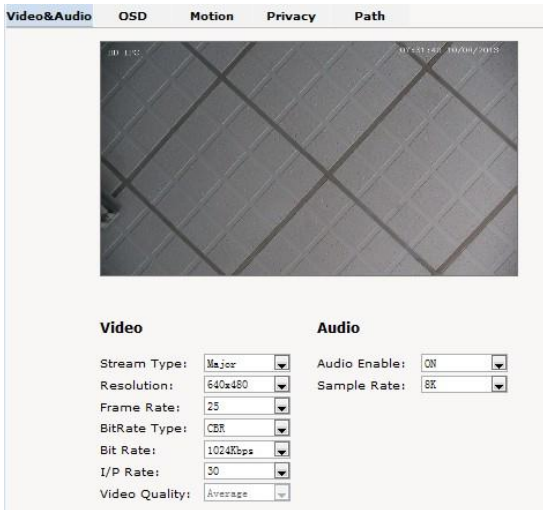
Video&Audio OSD Motion Privacy Path

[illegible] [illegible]

Video

Stream Type: Major
Resolution: 640x480
Frame Rate: 25
BitRate Type: CBR
Bit Rate: 1024Kbps
I/P Rate: 30
Video Quality: Average

Audio

Audio Enable: ON
Sample Rate: 8K